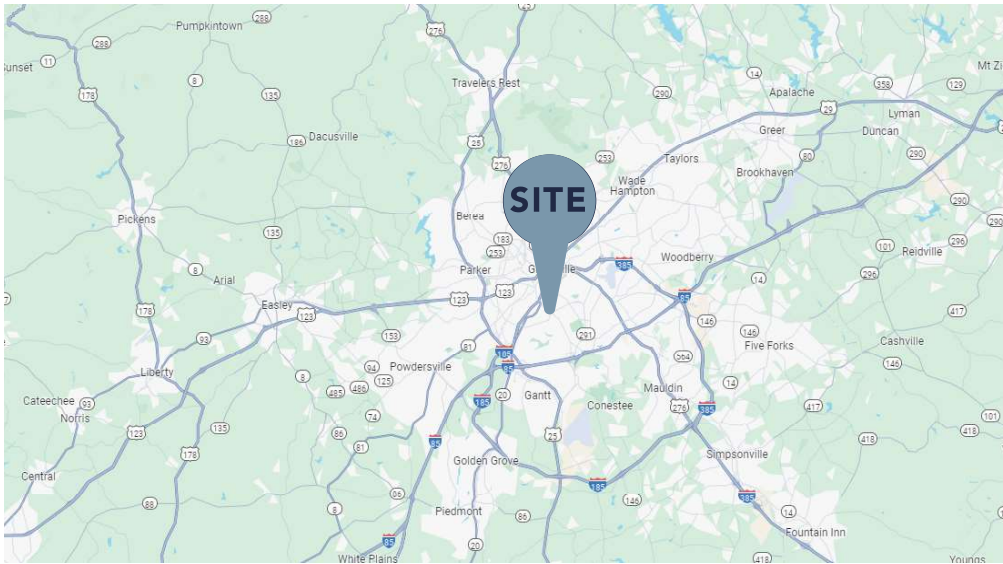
Pumpkintown
288
276
Sunset
11
288
Travelers Rest
178
8
135
290
14
Apalache
Mt Zi
358
129
29
Lyman
Greer
Duncan
186
Dacusville
25
276
253
Taylors
80
290
Wade Hampton
Brookhaven
SITE
Pickens
Berea
253
135
8
385
Woodberry
101
Reidville
296
Parker
Greenville
290
Arial
296
Easley
123
123
85
14
178
153
146
146
Five Forks
417
93
291
Cashville
81
185
564
Liberty
94
Powdersville
85
8
488
125
20
Mauldin
14
146
Cateechee
93
Norris
185
Gantt
Conestee
276
385
417
74
123
135
86
81
25
418
418
101
178
85
Simpsonville
Central
Golden Grove
185
88
86
146
385
14
8
Piedmont
86
Fountain Inn
85
White Plains
20
418
Youngs